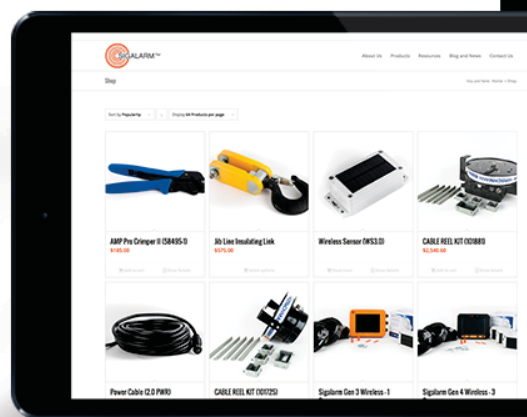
SIGALARM™

About Us Products Resources Blog and News Contact Us

Shop

You are here: Home / Shop

Sort by Popularity

Display 24 Products per page

AMP Pro Crimper II (58495-1)
$185.00

Jib Line Insulating Link
$375.00

Wireless Sensor (WS3.0)

CABLE REEL KIT (101881)
$2,546.00

Power Cable (2.0 PWR)

CABLE REEL KIT (101725)

Sigalarm Gen 3 Wireless - 1

Sigalarm Gen 4 Wireless - 3